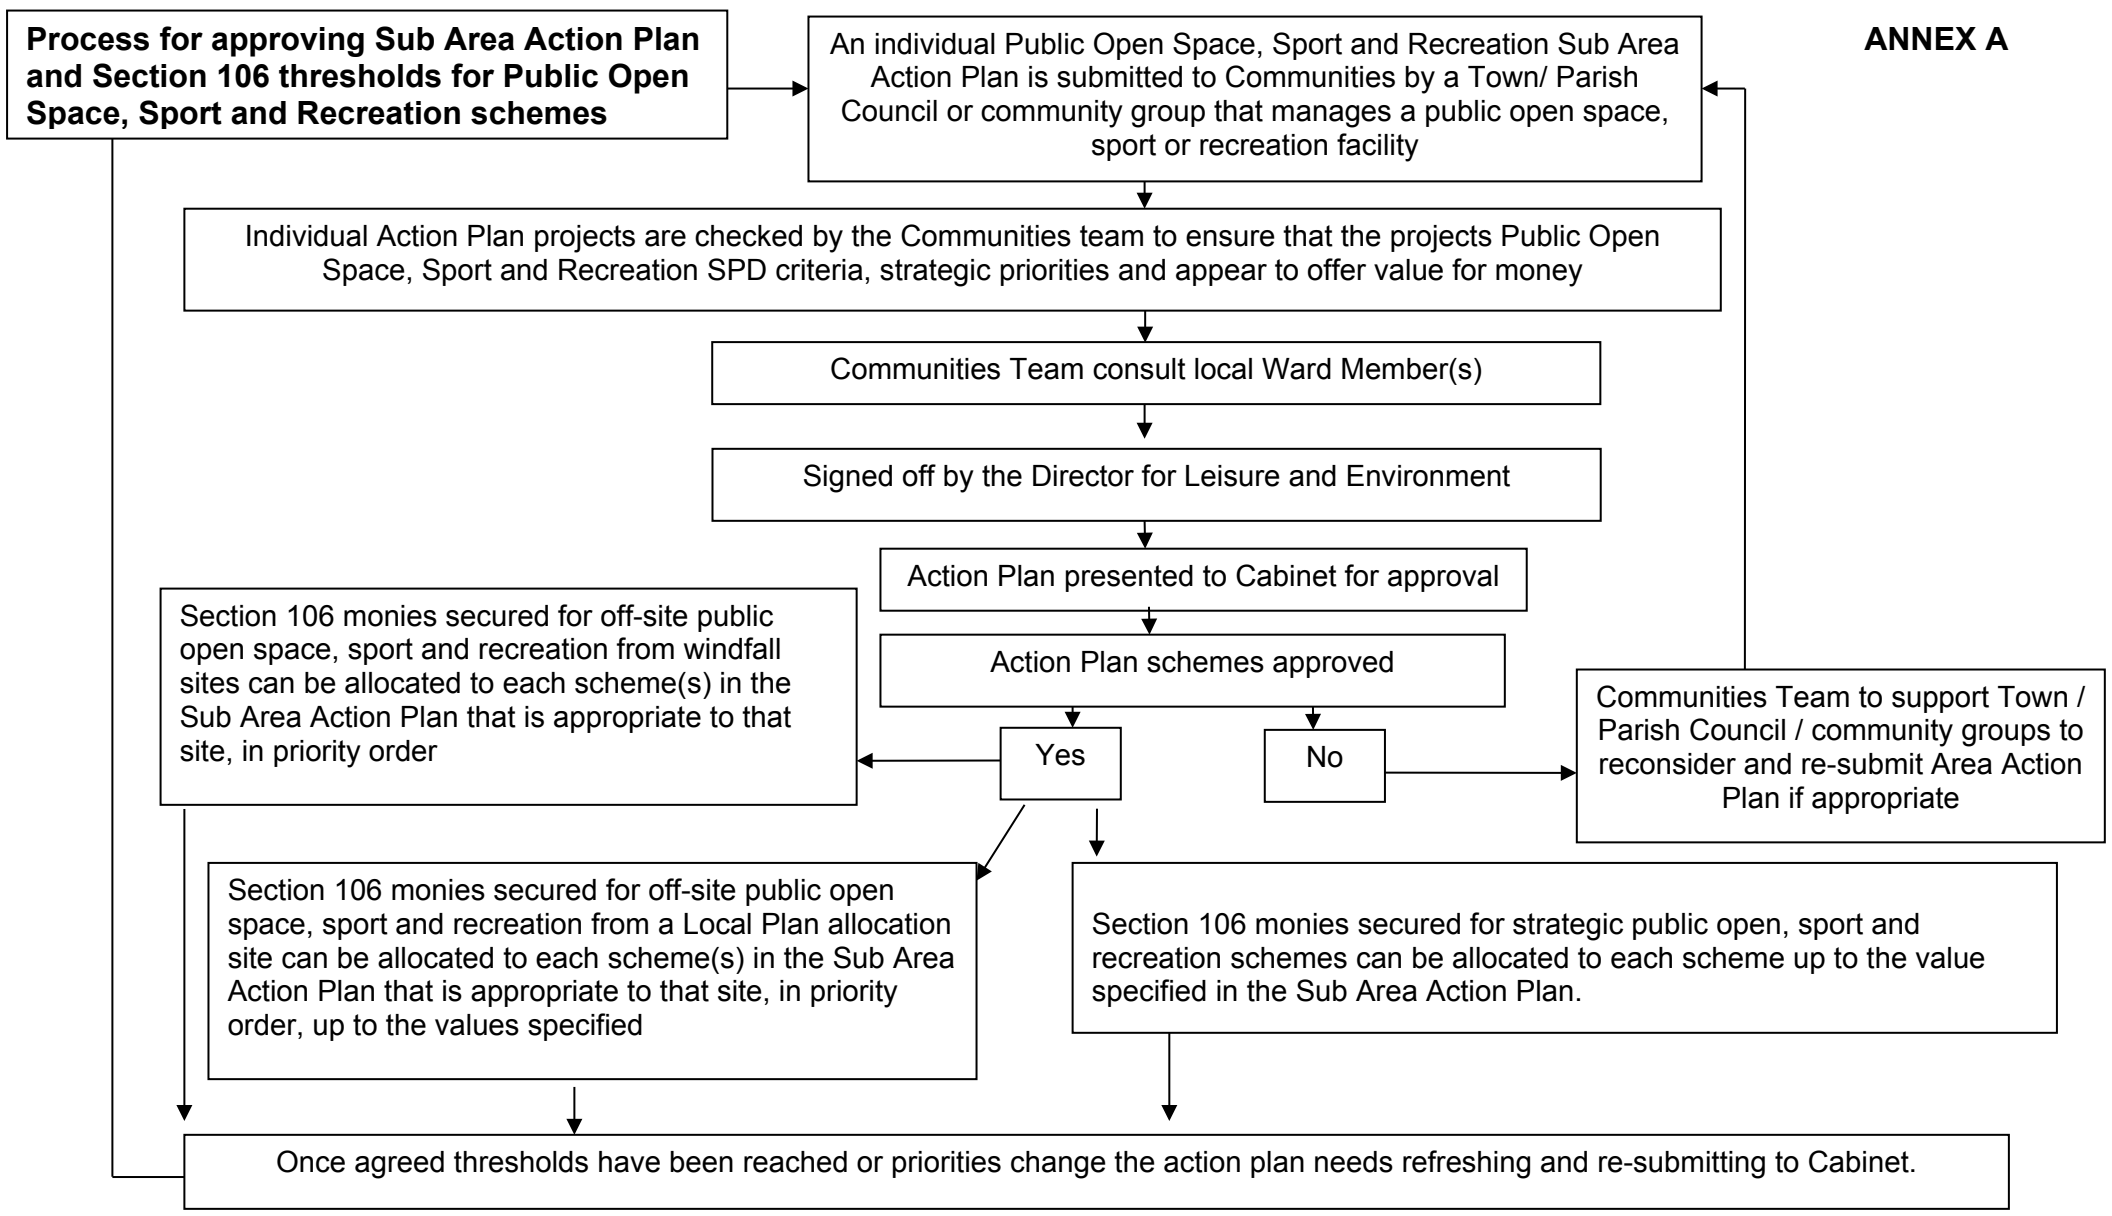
**Process for approving Sub Area Action Plan and Section 106 thresholds for Public Open Space, Sport and Recreation schemes**

An individual Public Open Space, Sport and Recreation Sub Area Action Plan is submitted to Communities by a Town/ Parish Council or community group that manages a public open space, sport or recreation facility

**ANNEX A**

Individual Action Plan projects are checked by the Communities team to ensure that the projects Public Open Space, Sport and Recreation SPD criteria, strategic priorities and appear to offer value for money

Communities Team consult local Ward Member(s)

Signed off by the Director for Leisure and Environment

Action Plan presented to Cabinet for approval

Action Plan schemes approved

Section 106 monies secured for off-site public open space, sport and recreation from windfall sites can be allocated to each scheme(s) in the Sub Area Action Plan that is appropriate to that site, in priority order

Yes

No

Communities Team to support Town / Parish Council / community groups to reconsider and re-submit Area Action Plan if appropriate

Section 106 monies secured for off-site public open space, sport and recreation from a Local Plan allocation site can be allocated to each scheme(s) in the Sub Area Action Plan that is appropriate to that site, in priority order, up to the values specified

Section 106 monies secured for strategic public open, sport and recreation schemes can be allocated to each scheme up to the value specified in the Sub Area Action Plan.

Once agreed thresholds have been reached or priorities change the action plan needs refreshing and re-submitting to Cabinet.